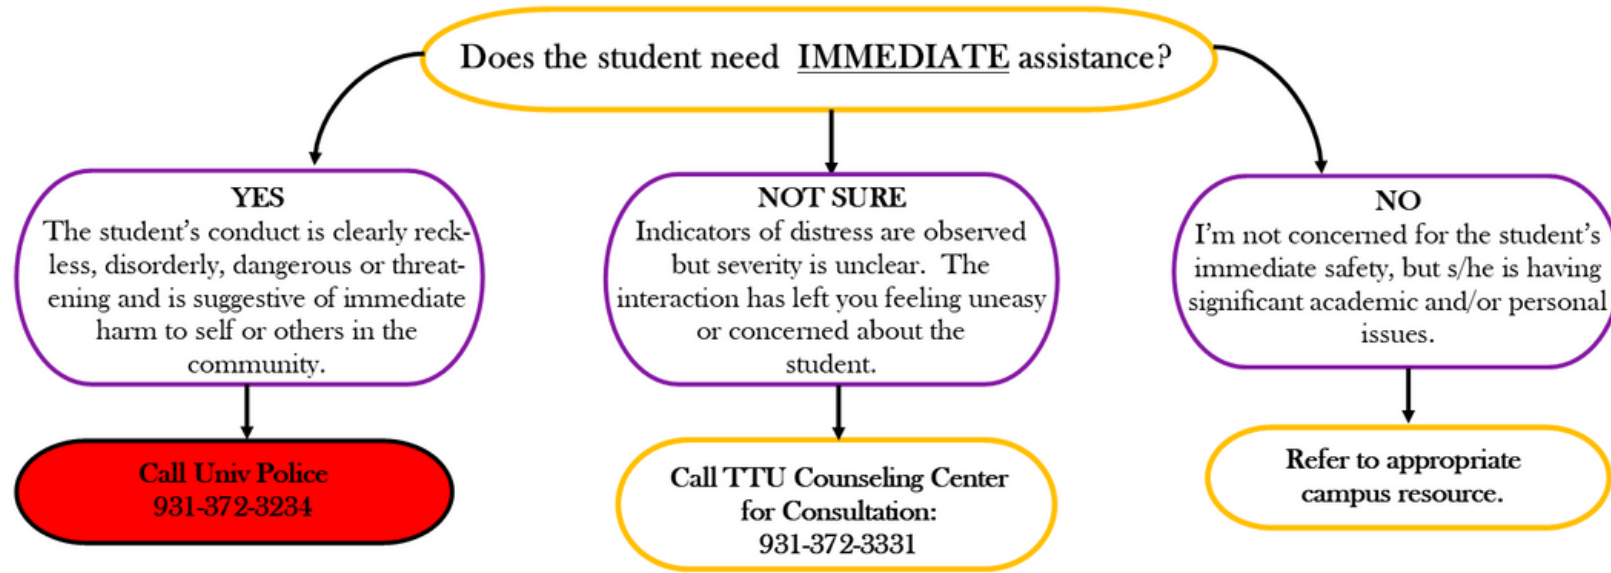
Does the student need IMMEDIATE assistance?

YES
The student's conduct is clearly reckless, disorderly, dangerous or threatening and is suggestive of immediate harm to self or others in the community.

Call Univ Police
931-372-3234

NOT SURE
Indicators of distress are observed but severity is unclear. The interaction has left you feeling uneasy or concerned about the student.

Call TTU Counseling Center for Consultation:
931-372-3331

NO
I'm not concerned for the student's immediate safety, but s/he is having significant academic and/or personal issues.

Refer to appropriate campus resource.